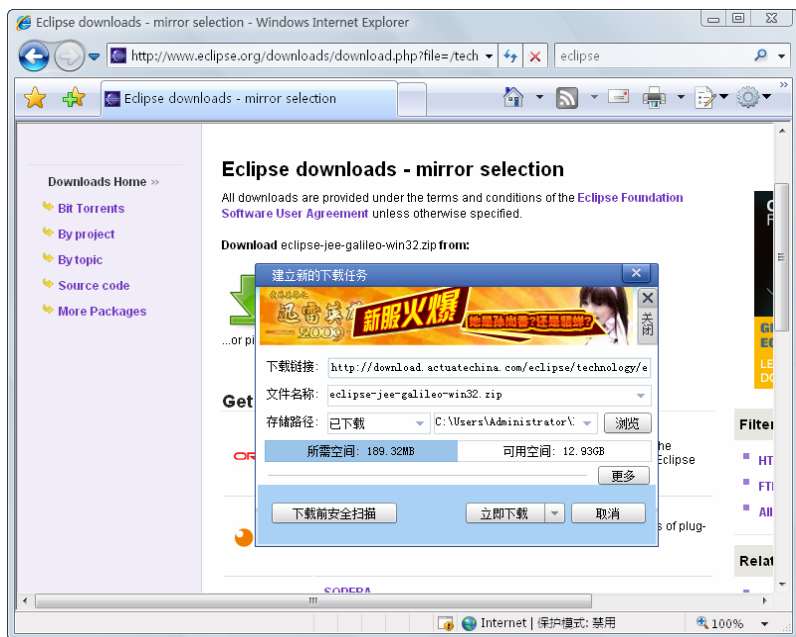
Eclipse downloads - mirror selection - Windows Internet Explorer

http://www.eclipse.org/downloads/download.php?file=/tech

eclipse

Eclipse downloads - mirror selection

Downloads Home »

Bit Torrents

By project

By topic

Source code

More Packages

Eclipse downloads - mirror selection

All downloads are provided under the terms and conditions of the Eclipse Foundation Software User Agreement unless otherwise specified.

Download eclipse-jee-galileo-win32.zip from:

...or pi

Get

he
Eclipse

s of plug-

SOPERA

Filter

HT

FT

All

Relat

建立新的下载任务

迅雷英雄 2009

新服火爆

地主孙尚香？还是貂蝉？

关闭

下载链接: http://download.actuatechina.com/eclipse/technology/e

文件名称: eclipse-jee-galileo-win32.zip

存储路径: 已下载 C:\Users\Administrator\ 浏览

所需空间: 189.32MB 可用空间: 12.93GB

更多

下载前安全扫描

立即下载

取消

Internet | 保护模式: 禁用

100%